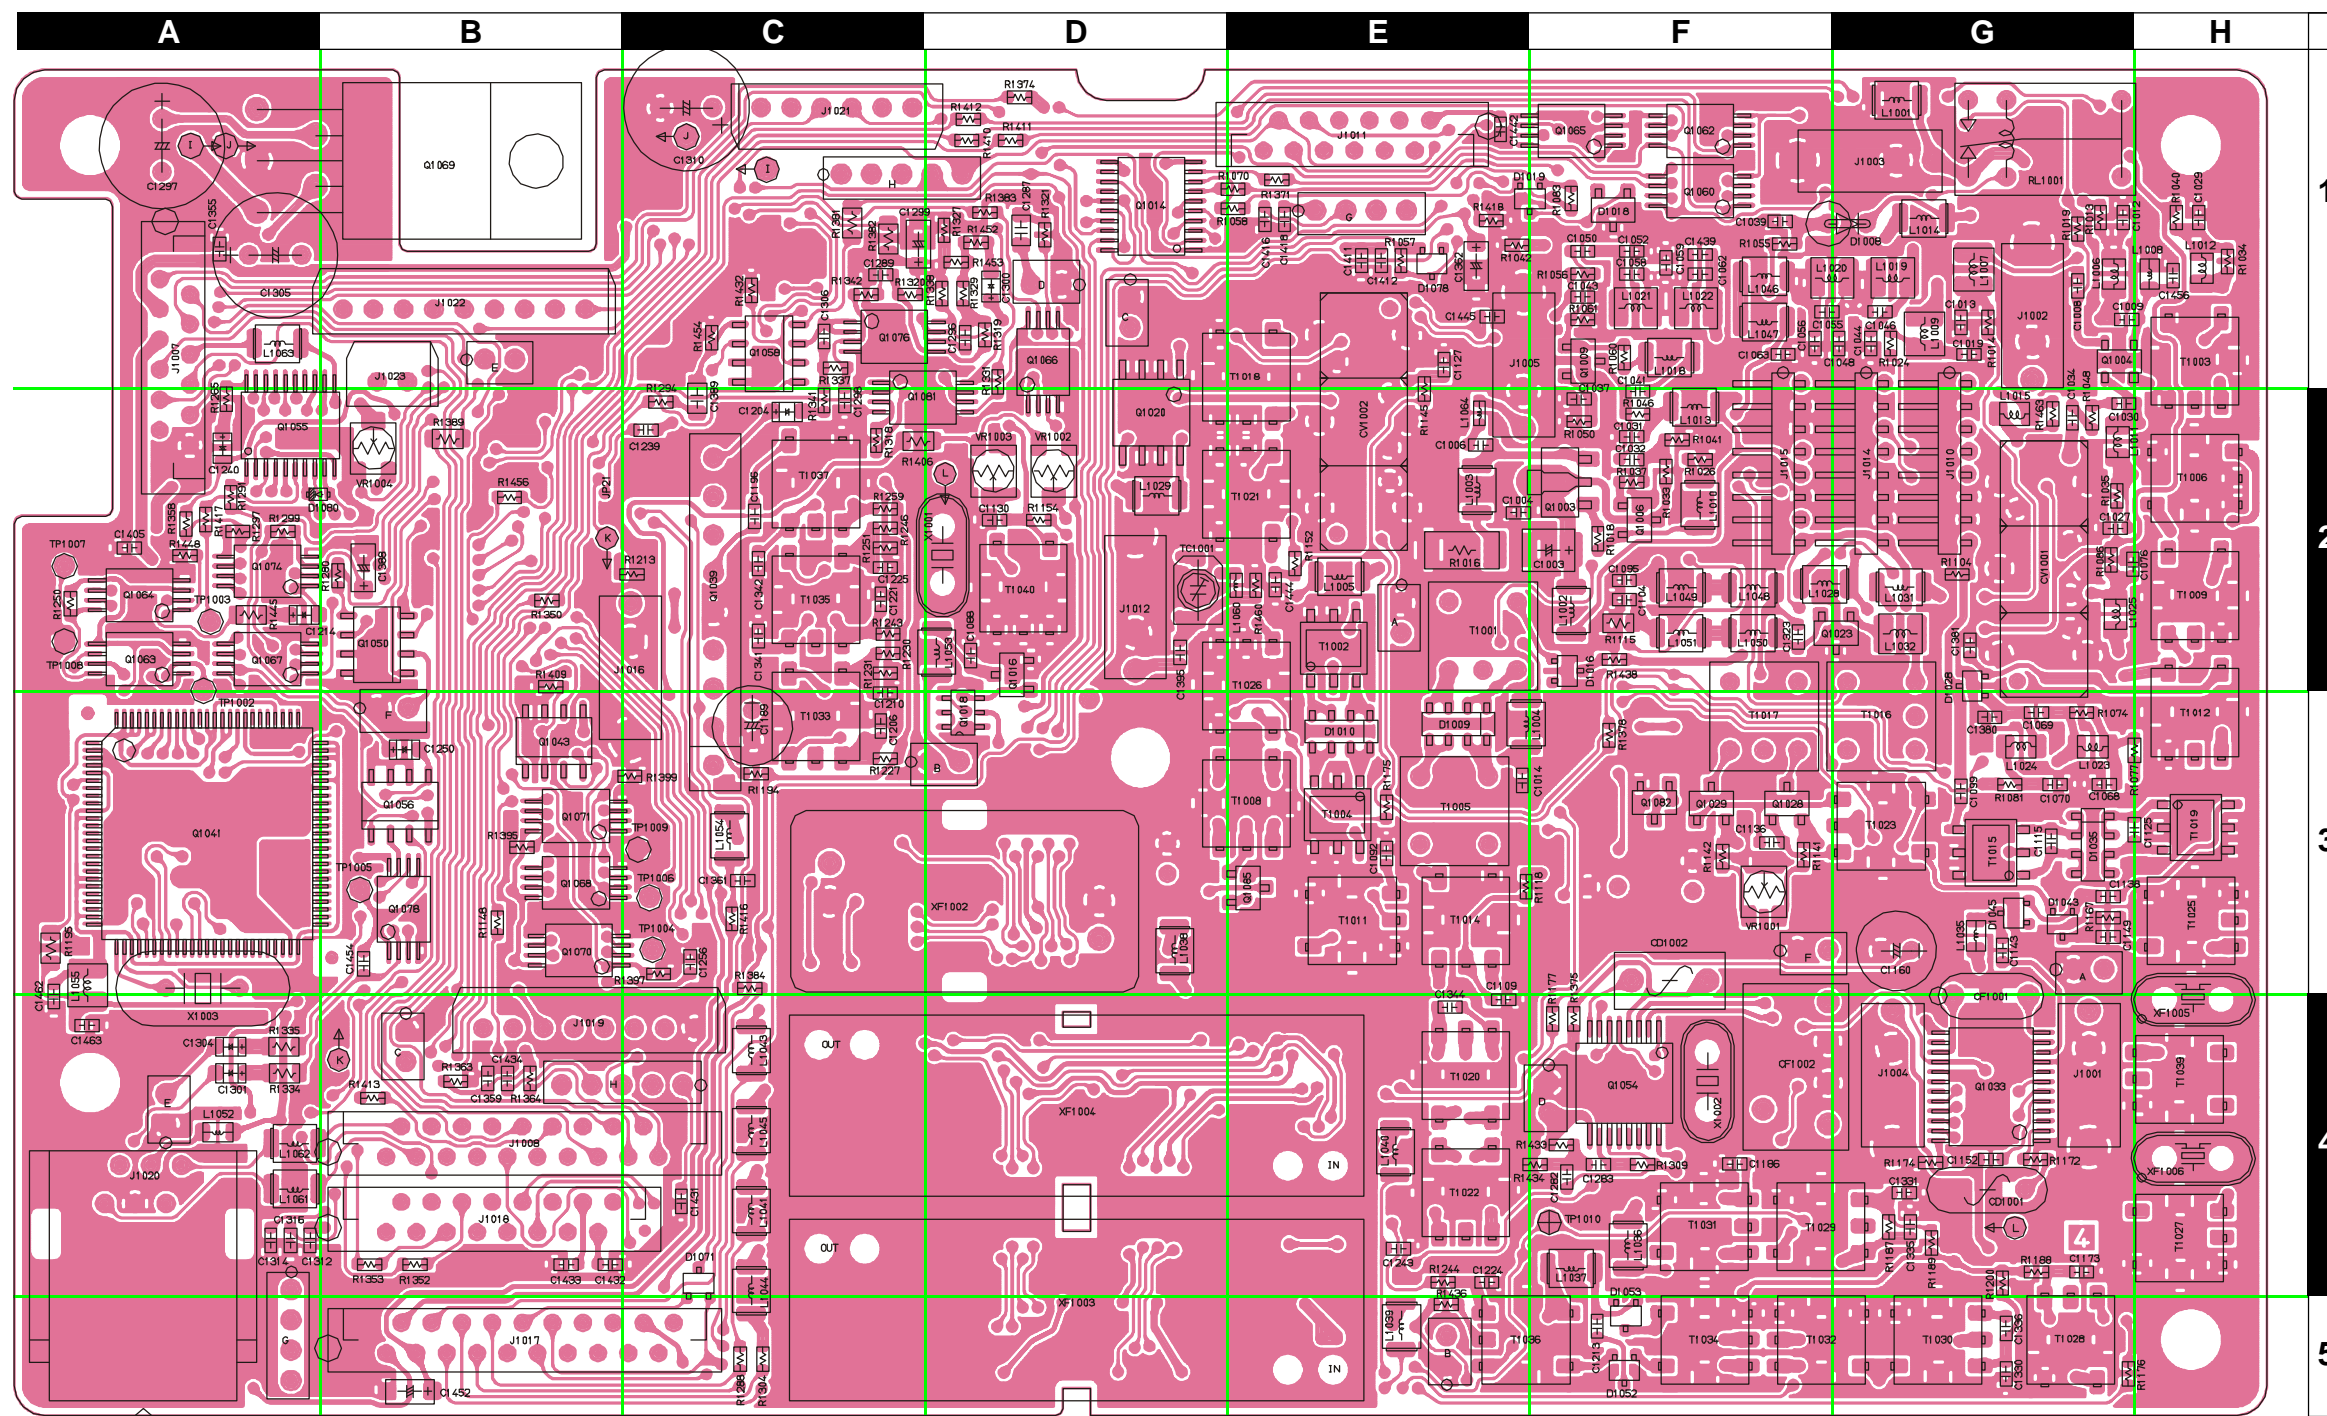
A B C D E F G H

1 2 3 4 5

C1297 Q1069 C1310 J1021 R1374 R1412 R1410 R1411 J1011 C1442 Q1065 Q1062 L1001 J1003 RL1001 R1040 C1029
C1355 C1305 J1022 H R1383 Q1014 R1070 R1371 R1058 G D1019 Q1060 D1018 C1039 D1008 L1014
J1007 L1063 J1023 E Q1055 VR1004 R1389 Q1059 Q1076 Q1066 Q1020 T1018 CV1002 J1005 L1020 L1019 J1002 Q1004 T1003
Q1081 VR1003 VR1002 T1037 T1035 T1033 T1040 J1012 L1029 T1021 T1001 T1002 L1005 J1015 J1014 J1010 CV1001 T1006 T1009
TP1007 TP1003 TP1008 Q1064 Q1063 Q1074 Q1067 Q1050 J1016 Q1043 Q1039 X1001 TC1001 R1016 Q1003 L1049 L1048 L1028 L1031 Q1023 L1032
TP1002 Q1041 Q1056 Q1071 TP1009 Q1068 TP1006 TP1005 Q1078 Q1070 TP1004 XF1002 T1026 T1008 D1010 D1009 T1004 T1005 T1017 T1016 T1012
Q1082 Q1029 Q1028 T1023 T1015 T1019 T1011 T1014 VR1001 CD1002 C1160 CF1001 XF1005 T1025
X1003 J1019 J1008 J1018 J1020 XF1004 OUT IN T1020 Q1054 X1002 CF1002 J1004 Q1033 J1001 T1039 XF1006 CD1001
T1022 T1031 T1029 TP1010 T1027 L1037 L1052 L1062 L1061
J1017 XF1003 OUT IN T1036 T1034 T1032 T1030 T1028 C1452 D1053 D1052